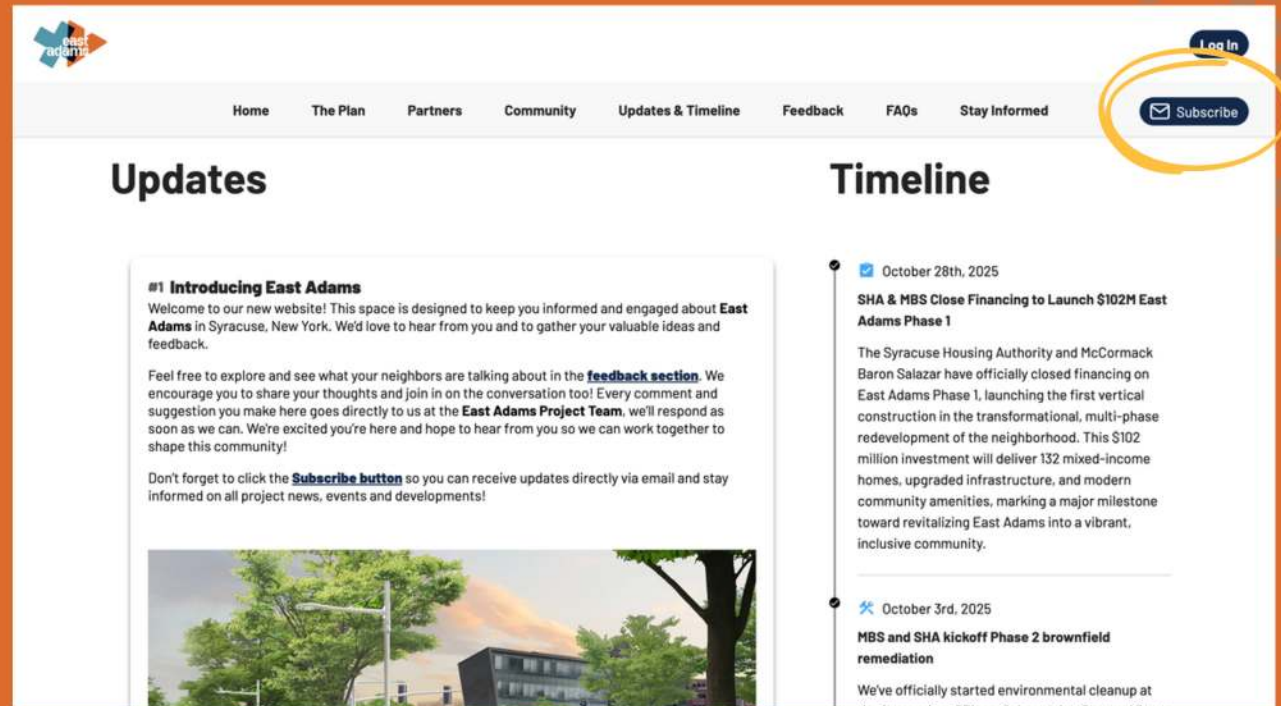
east adams

Log In

Home The Plan Partners Community Updates & Timeline Feedback FAQs Stay Informed

Subscribe

Updates

#1 Introducing East Adams

Welcome to our new website! This space is designed to keep you informed and engaged about **East Adams** in Syracuse, New York. We'd love to hear from you and to gather your valuable ideas and feedback.

Feel free to explore and see what your neighbors are talking about in the feedback section. We encourage you to share your thoughts and join in on the conversation too! Every comment and suggestion you make here goes directly to us at the **East Adams Project Team**, we'll respond as soon as we can. We're excited you're here and hope to hear from you so we can work together to shape this community!

Don't forget to click the Subscribe button so you can receive updates directly via email and stay informed on all project news, events and developments!

Timeline

October 28th, 2025

SHA & MBS Close Financing to Launch $102M East Adams Phase 1

The Syracuse Housing Authority and McCormack Baron Salazar have officially closed financing on East Adams Phase 1, launching the first vertical construction in the transformational, multi-phase redevelopment of the neighborhood. This $102 million investment will deliver 132 mixed-income homes, upgraded infrastructure, and modern community amenities, marking a major milestone toward revitalizing East Adams into a vibrant, inclusive community.

October 3rd, 2025

MBS and SHA kickoff Phase 2 brownfield remediation

We've officially started environmental cleanup at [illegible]